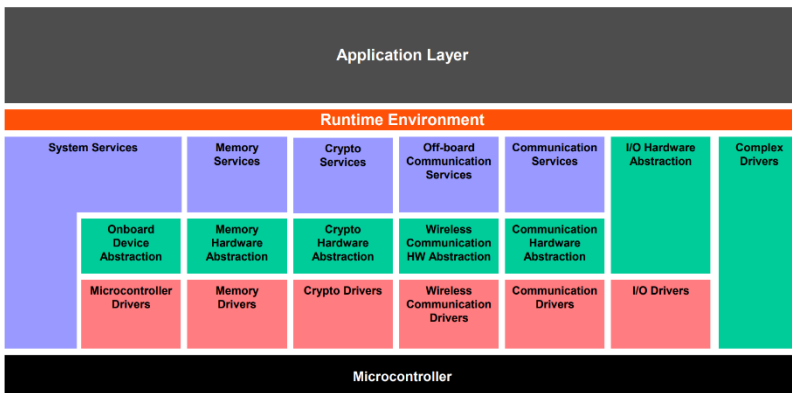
Application Layer

Runtime Environment

System Services

Memory Services

Crypto Services

Off-board Communication Services

Communication Services

I/O Hardware Abstraction

Complex Drivers

Onboard Device Abstraction

Memory Hardware Abstraction

Crypto Hardware Abstraction

Wireless Communication HW Abstraction

Communication Hardware Abstraction

Microcontroller Drivers

Memory Drivers

Crypto Drivers

Wireless Communication Drivers

Communication Drivers

I/O Drivers

Microcontroller